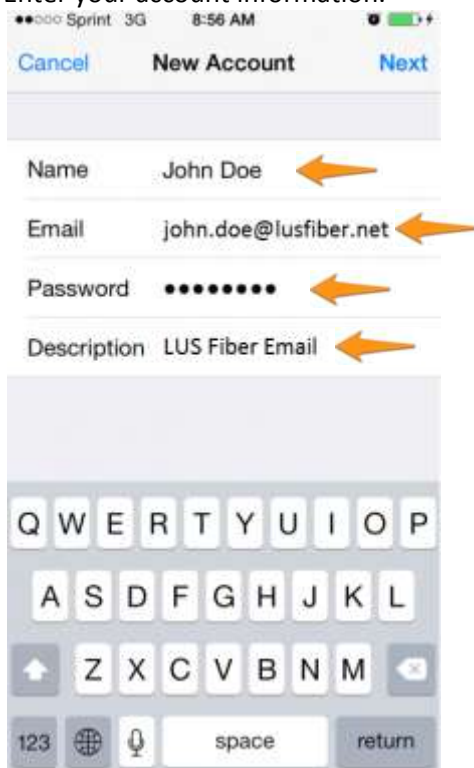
Enter your account information.

●●○○○ Sprint 3G 8:56 AM

Cancel New Account Next

Name John Doe

Email john.doe@lusfiber.net

Password ●●●●●●●●●

Description LUS Fiber Email

Q W E R T Y U I O P

A S D F G H J K L

Z X C V B N M

123 space return